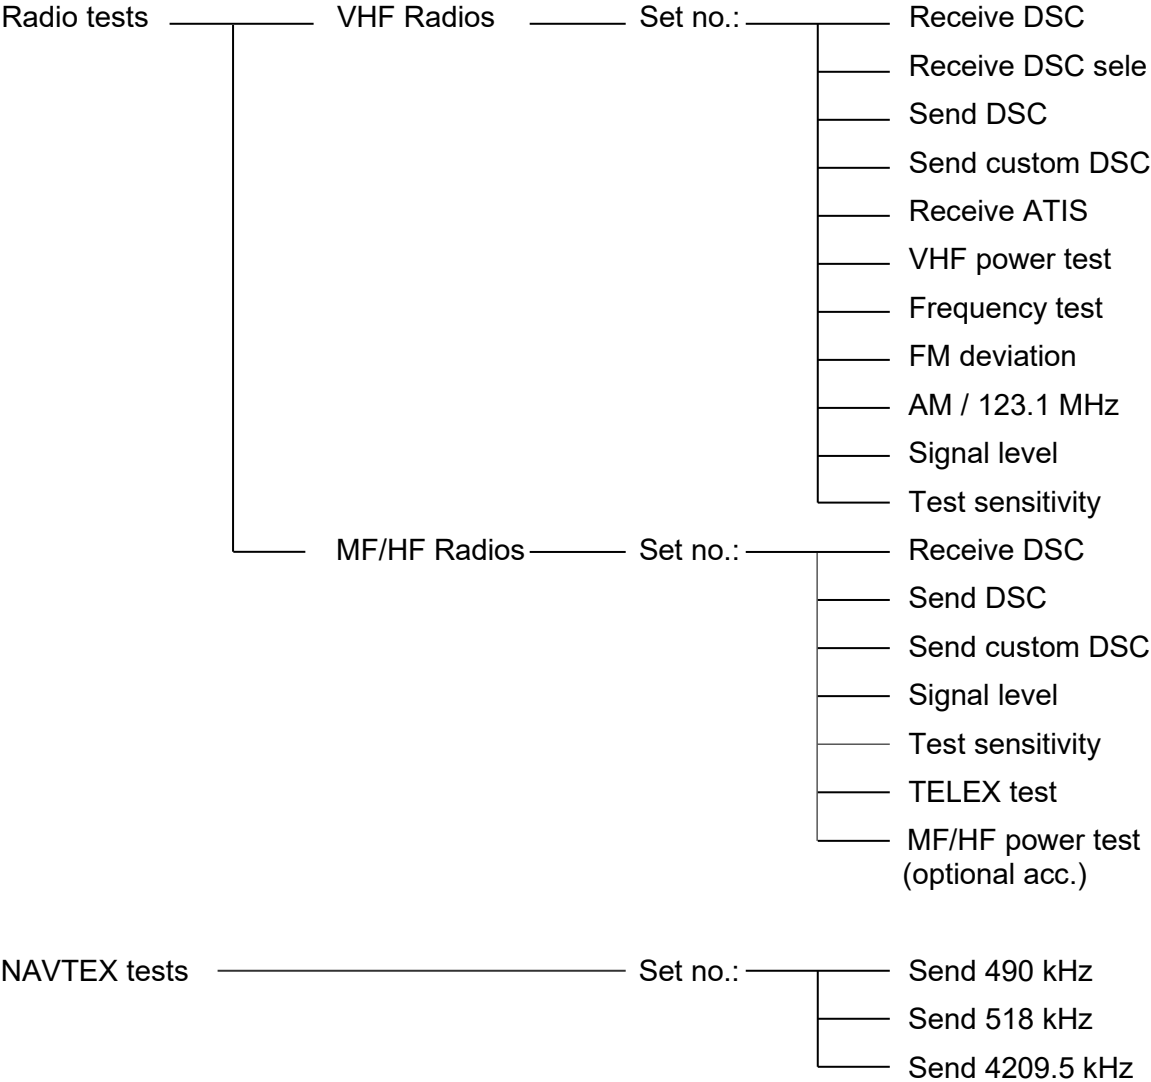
Radio tests

VHF Radios

Set no.:

Receive DSC
Receive DSC sele
Send DSC
Send custom DSC
Receive ATIS
VHF power test
Frequency test
FM deviation
AM / 123.1 MHz
Signal level
Test sensitivity

MF/HF Radios

Set no.:

Receive DSC
Send DSC
Send custom DSC
Signal level
Test sensitivity
TELEX test
MF/HF power test (optional acc.)

NAVTEX tests

Set no.:

Send 490 kHz
Send 518 kHz
Send 4209.5 kHz